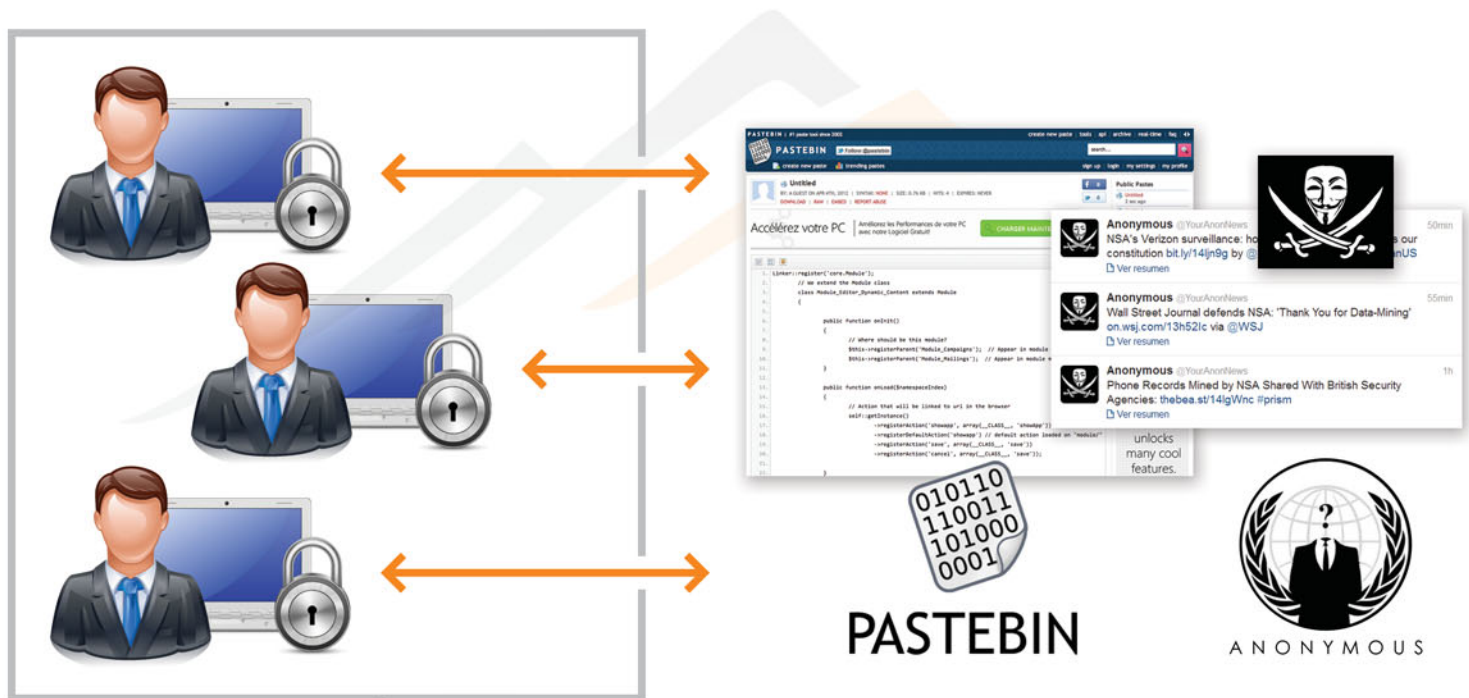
PASTEBIN | #1 paste tool since 2002 create new paste | tools | api | archive | real-time | faq

PASTEBIN Follow @pastebin

create new paste trending pastes

sign up login my settings my profile

Untitled
BY: A GUEST ON APR 4TH, 2012 | SYNTAX: NONE | SIZE: 0.76 KB | HITS: 4 | EXPIRES: NEVER
DOWNLOAD | RAW | EMBED | REPORT ABUSE

Public Pastes
Untitled

Accélérez votre PC | Améliorez les Performances de votre PC avec notre Logiciel Gratuit! CHARGER MAINTE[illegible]

1. Linker::register('core.Module');
2. // We extend the Module class
3. class Module_Editor_Dynamic_Content extends Module
4. {
5.
6.
7. public function onInit()
8. {
9. // Where should be this module?
10. $this->registerParent('Module_Campaigns'); // Appear in module
11. $this->registerParent('Module_Mailings'); // Appear in module
12. }
13.
14. public function onLoad($namespaceIndex)
15. {
16. // Action that will be linked to url in the browser
17. self::getInstance()
18. ->registerAction('showapp', array(__CLASS__, 'showapp'))
19. ->registerDefaultAction('showapp') // default action loaded on "module/"
20. ->registerAction('save', array(__CLASS__, 'save'))
21. ->registerAction('cancel', array(__CLASS__, 'save'));
22.
23. }

unlocks many cool features.

Anonymous @YourAnonNews 50min
NSA's Verizon surveillance: ho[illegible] s our constitution bit.ly/14ljn9g by @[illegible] nUS
Ver resumen

Anonymous @YourAnonNews 55min
Wall Street Journal defends NSA: 'Thank You for Data-Mining' on.wsj.com/13h52Ic via @WSJ
Ver resumen

Anonymous @YourAnonNews 1h
Phone Records Mined by NSA Shared With British Security Agencies: thebea.st/14lgWnc #prism
Ver resumen

010110
110011
101000
0001

PASTEBIN

?

ANONYMOUS